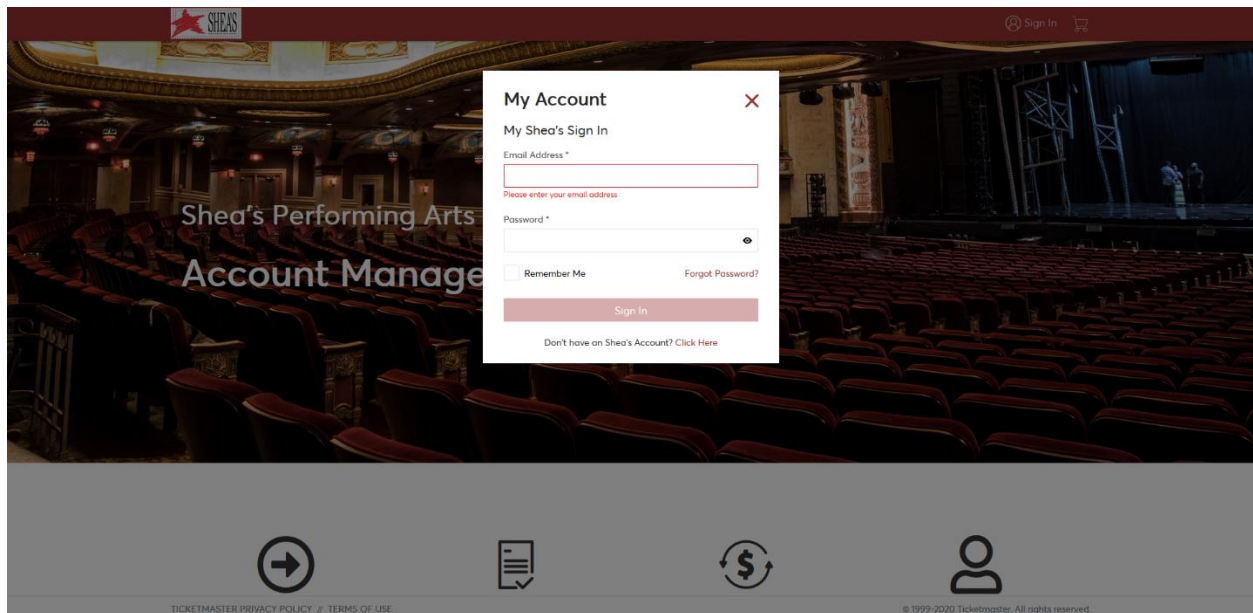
SHEA'S

Sign In

Shea's Performing Arts

Account Manage

My Account

My Shea's Sign In

Email Address *

Please enter your email address

Password *

Remember Me

Forgot Password?

Sign In

Don't have an Shea's Account? Click Here

TICKETMASTER PRIVACY POLICY // TERMS OF USE

© 1999-2020 Ticketmaster. All rights reserved.